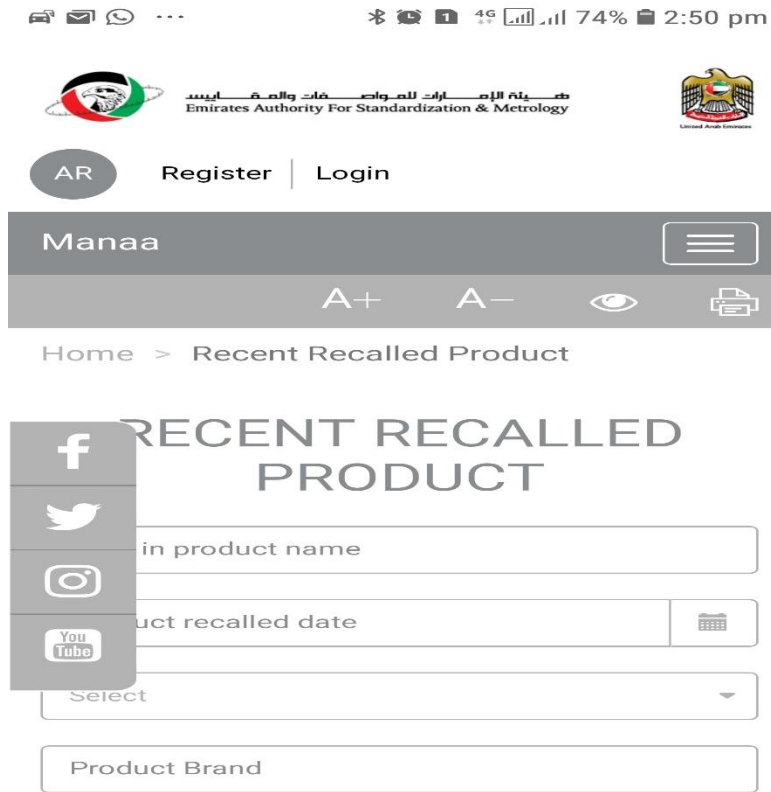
74% 2:50 pm

هيئة الإمارات للمواصفات والمقاييس
Emirates Authority For Standardization & Metrology

United Arab Emirates

AR Register | Login

Manaa

A+ A−

Home > Recent Recalled Product

RECENT RECALLED PRODUCT

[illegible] in product name

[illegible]uct recalled date

Select

Product Brand

You Tube